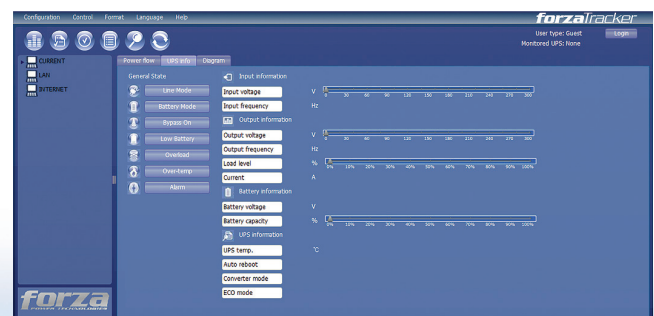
Configuration Control Format Language Help

forzaTracker

User type: Guest
Monitored UPS: None

Login

CURRENT
LAN
INTERNET

Power flow UPS info Diagram

General State

Line Mode
Battery Mode
Bypass On
Low Battery
Overload
Over-temp
Alarm

Input information

Input voltage V 0 0 30 60 90 120 150 180 210 240 270 300
Input frequency Hz

Output information

Output voltage V 0 0 30 60 90 120 150 180 210 240 270 300
Output frequency Hz
Load level % 0 0% 10% 20% 30% 40% 50% 60% 70% 80% 90% 100%
Current A

Battery information

Battery voltage V
Battery capacity % 0 0% 10% 20% 30% 40% 50% 60% 70% 80% 90% 100%

UPS information

UPS temp. °C
Auto reboot
Converter mode
ECO mode

forza
POWER TECHNOLOGIES